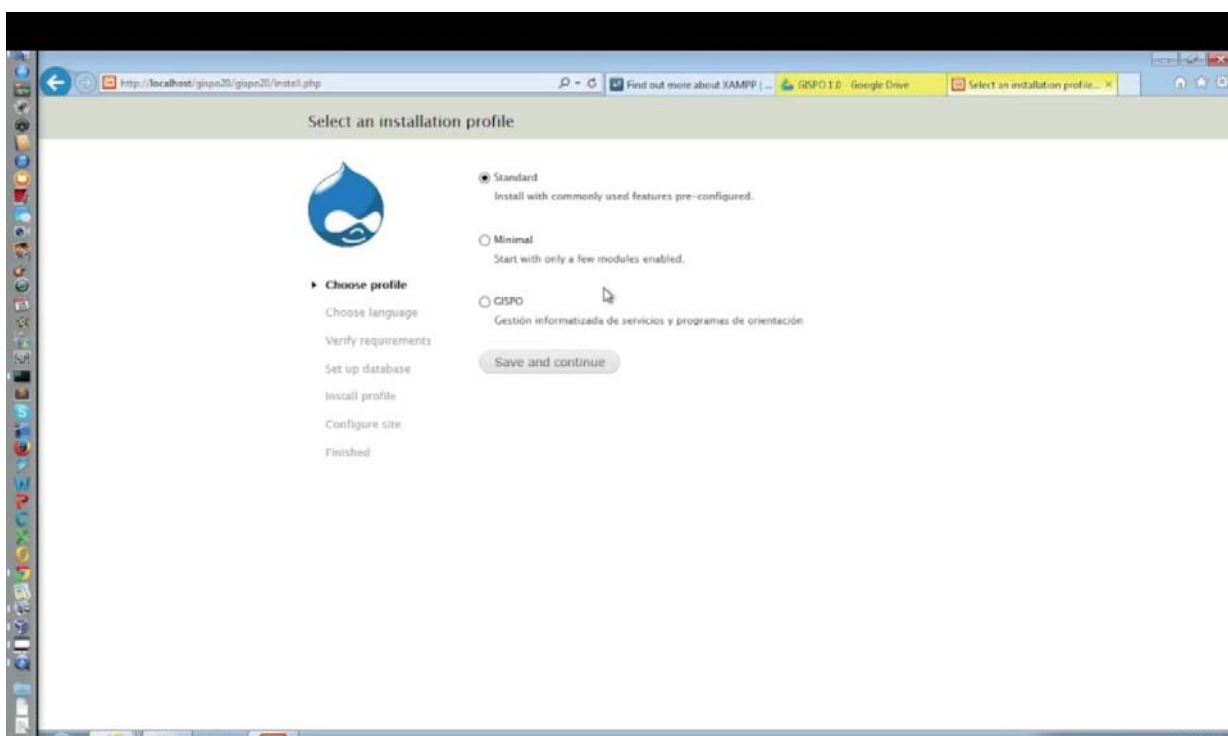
http://localhost/gispo20/gispo20/install.php

Find out more about XAMPP | ...

GISPO 1.0 - Google Drive

Select an installation profile... ×

Select an installation profile

▸ Choose profile

Choose language

Verify requirements

Set up database

Install profile

Configure site

Finished

Standard

Install with commonly used features pre-configured.

Minimal

Start with only a few modules enabled.

GISPO

Gestión informatizada de servicios y programas de orientación

Save and continue